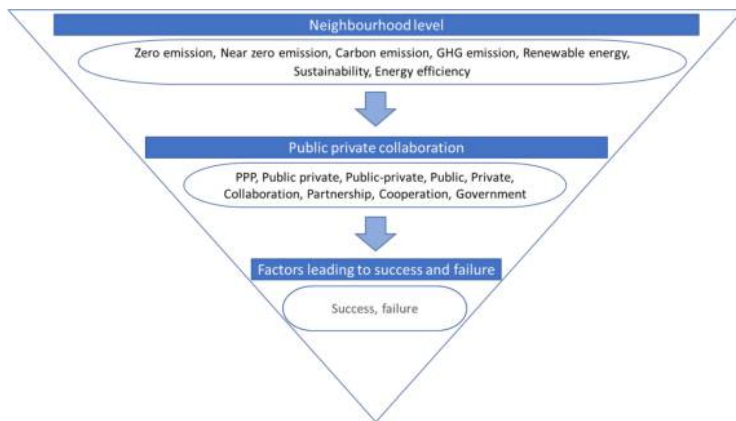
Neighbourhood level

Zero emission, Near zero emission, Carbon emission, GHG emission, Renewable energy, Sustainability, Energy efficiency

Public private collaboration

PPP, Public private, Public-private, Public, Private, Collaboration, Partnership, Cooperation, Government

Factors leading to success and failure

Success, failure